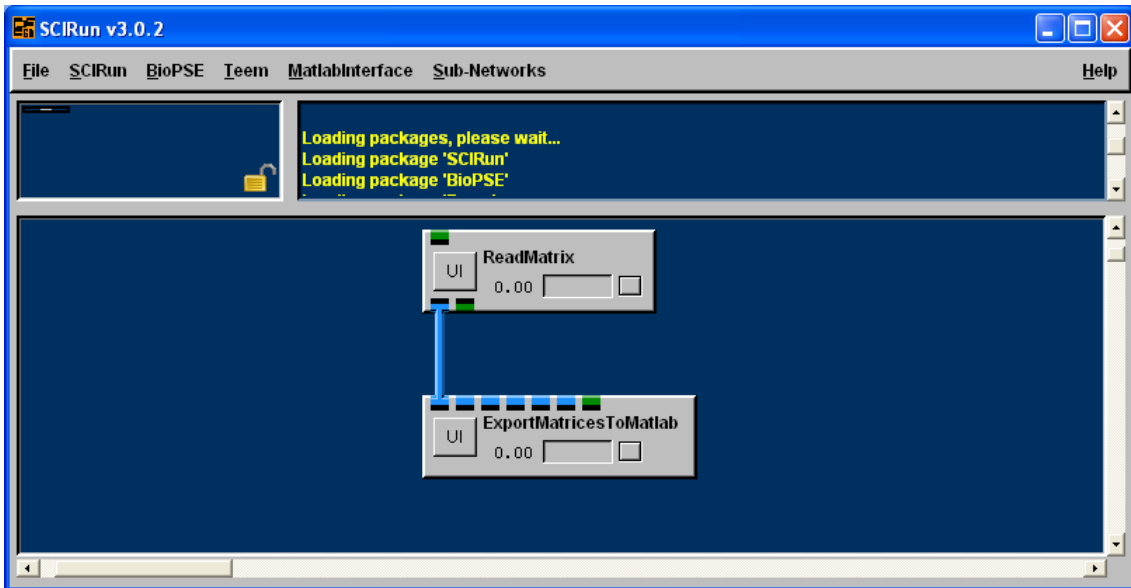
SCIRun v3.0.2

File SCIRun BioPSE Teem MatlabInterface Sub-Networks Help

Loading packages, please wait...
Loading package 'SCIRun'
Loading package 'BioPSE'
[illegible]

UI ReadMatrix
0.00

UI ExportMatricesToMatlab
0.00